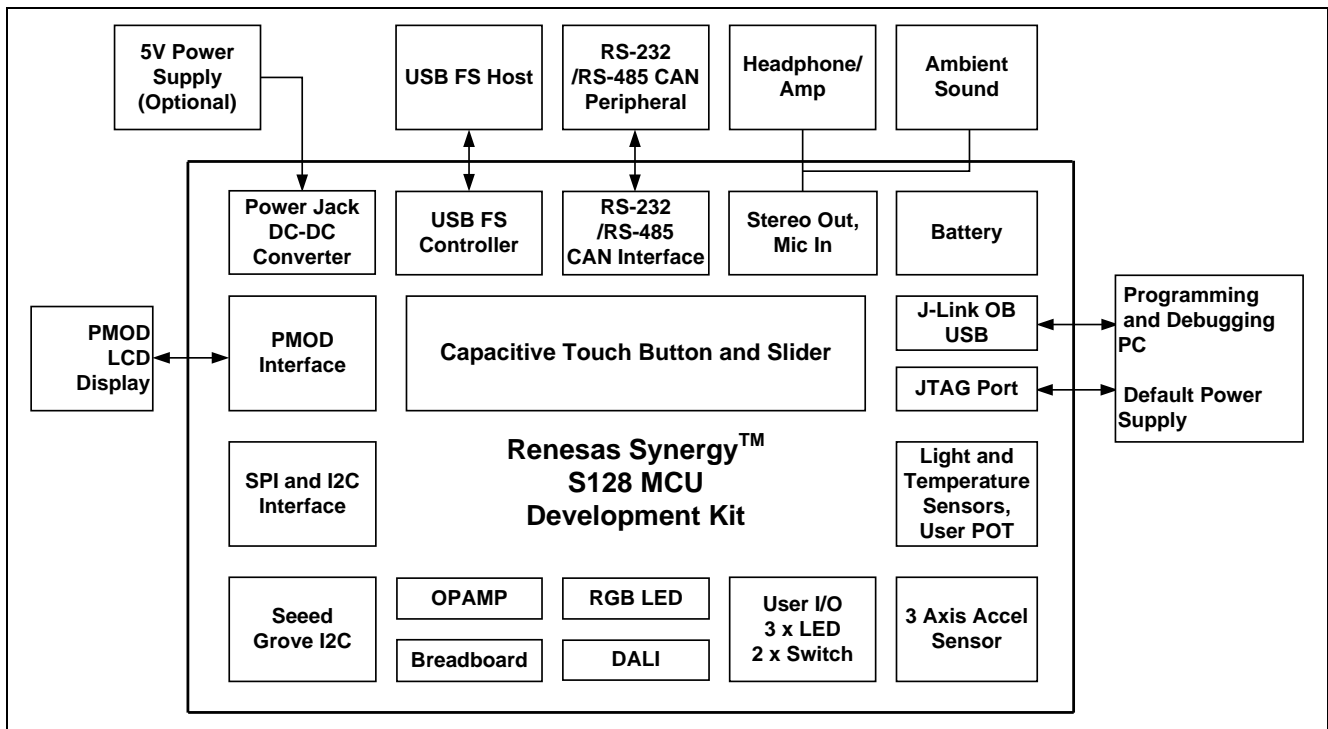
5V Power Supply (Optional)

USB FS Host

RS-232 /RS-485 CAN Peripheral

Headphone/ Amp

Ambient Sound

Power Jack DC-DC Converter

USB FS Controller

RS-232 /RS-485 CAN Interface

Stereo Out, Mic In

Battery

PMOD LCD Display

PMOD Interface

Capacitive Touch Button and Slider

J-Link OB USB

Programming and Debugging PC

JTAG Port

Default Power Supply

Renesas Synergy$^{TM}$ S128 MCU Development Kit

SPI and I2C Interface

Light and Temperature Sensors, User POT

Seeed Grove I2C

OPAMP

RGB LED

Breadboard

DALI

User I/O 3 x LED 2 x Switch

3 Axis Accel Sensor